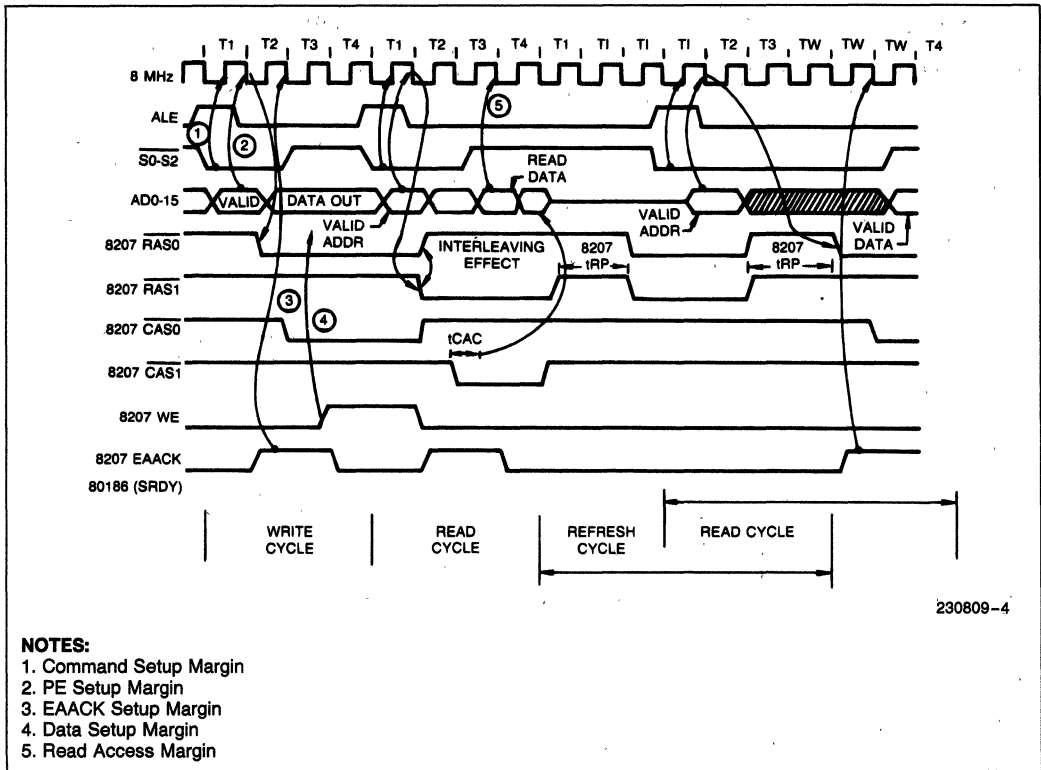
T1 T2 T3 T4 T1 T2 T3 T4 T1 TI TI TI T2 T3 TW TW TW T4

8 MHz

ALE

$\overline{S0\text{-}S2}$

AD0-15

8207 $\overline{RAS0}$

8207 $\overline{RAS1}$

8207 $\overline{CAS0}$

8207 $\overline{CAS1}$

8207 WE

8207 EAACK

80186 (SRDY)

1 2 3 4 5

VALID

DATA OUT

VALID ADDR

READ DATA

INTERLEAVING EFFECT

8207 tRP

tCAC

VALID ADDR

8207 tRP

VALID DATA

WRITE CYCLE

READ CYCLE

REFRESH CYCLE

READ CYCLE

230809-4

NOTES:
1. Command Setup Margin
2. PE Setup Margin
3. EAACK Setup Margin
4. Data Setup Margin
5. Read Access Margin